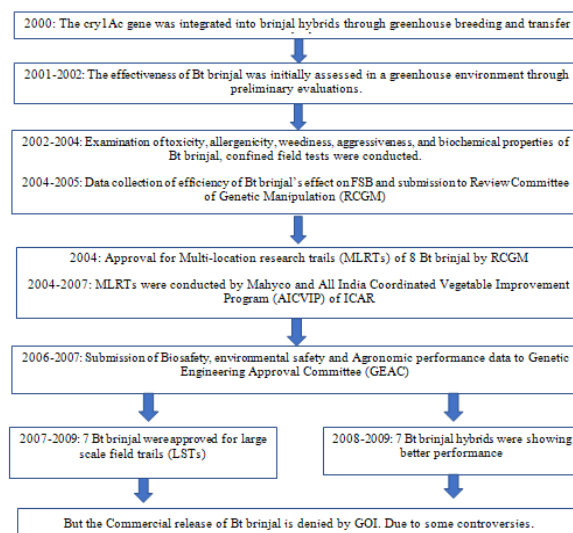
2000: The cry1Ac gene was integrated into brinjal hybrids through greenhouse breeding and transfer

2001-2002: The effectiveness of Bt brinjal was initially assessed in a greenhouse environment through preliminary evaluations.

2002-2004: Examination of toxicity, allergenicity, weediness, aggressiveness, and biochemical properties of Bt brinjal, confined field tests were conducted.

2004-2005: Data collection of efficiency of Bt brinjal's effect on FSB and submission to Review Committee of Genetic Manipulation (RCGM)

2004: Approval for Multi-location research trails (MLRTs) of 8 Bt brinjal by RCGM

2004-2007: MLRTs were conducted by Mahyco and All India Coordinated Vegetable Improvement Program (AICVIP) of ICAR

2006-2007: Submission of Biosafety, environmental safety and Agronomic performance data to Genetic Engineering Approval Committee (GEAC)

2007-2009: 7 Bt brinjal were approved for large scale field trails (LSTs)

2008-2009: 7 Bt brinjal hybrids were showing better performance

But the Commercial release of Bt brinjal is denied by GOI. Due to some controversies.